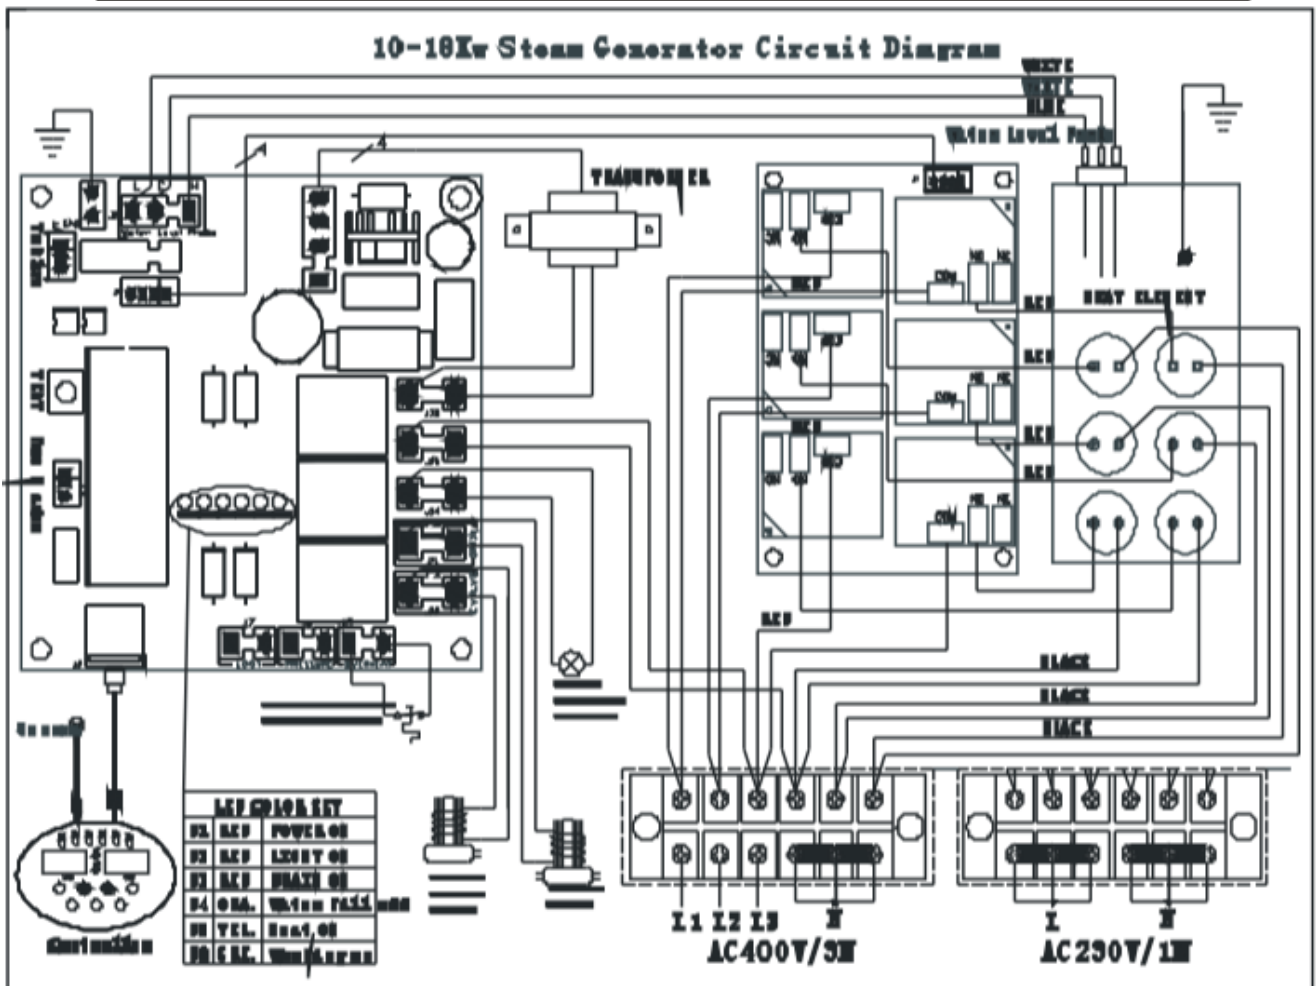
10-18Kw Steam Generator Circuit Diagram

WHITE
WHITE
BLUE
Water Level Probe

TRANSFORMER

RED
RED
RED
RED
HEAT ELEMENT

TEST

RED

BLACK
BLACK
BLACK

LED COLOR KEY
| D1 | RED | POWER ON |
|---|---|---|
| D2 | RED | LIGHT ON |
| D3 | RED | HEAT ON |
| D4 | ORA. | Water Fail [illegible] |
| D5 | YEL. | Heat On |
| D6 | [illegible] | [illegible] |

Sensor

Controller

L1 L2 L3 N
AC400V/3N

L N
AC230V/1N